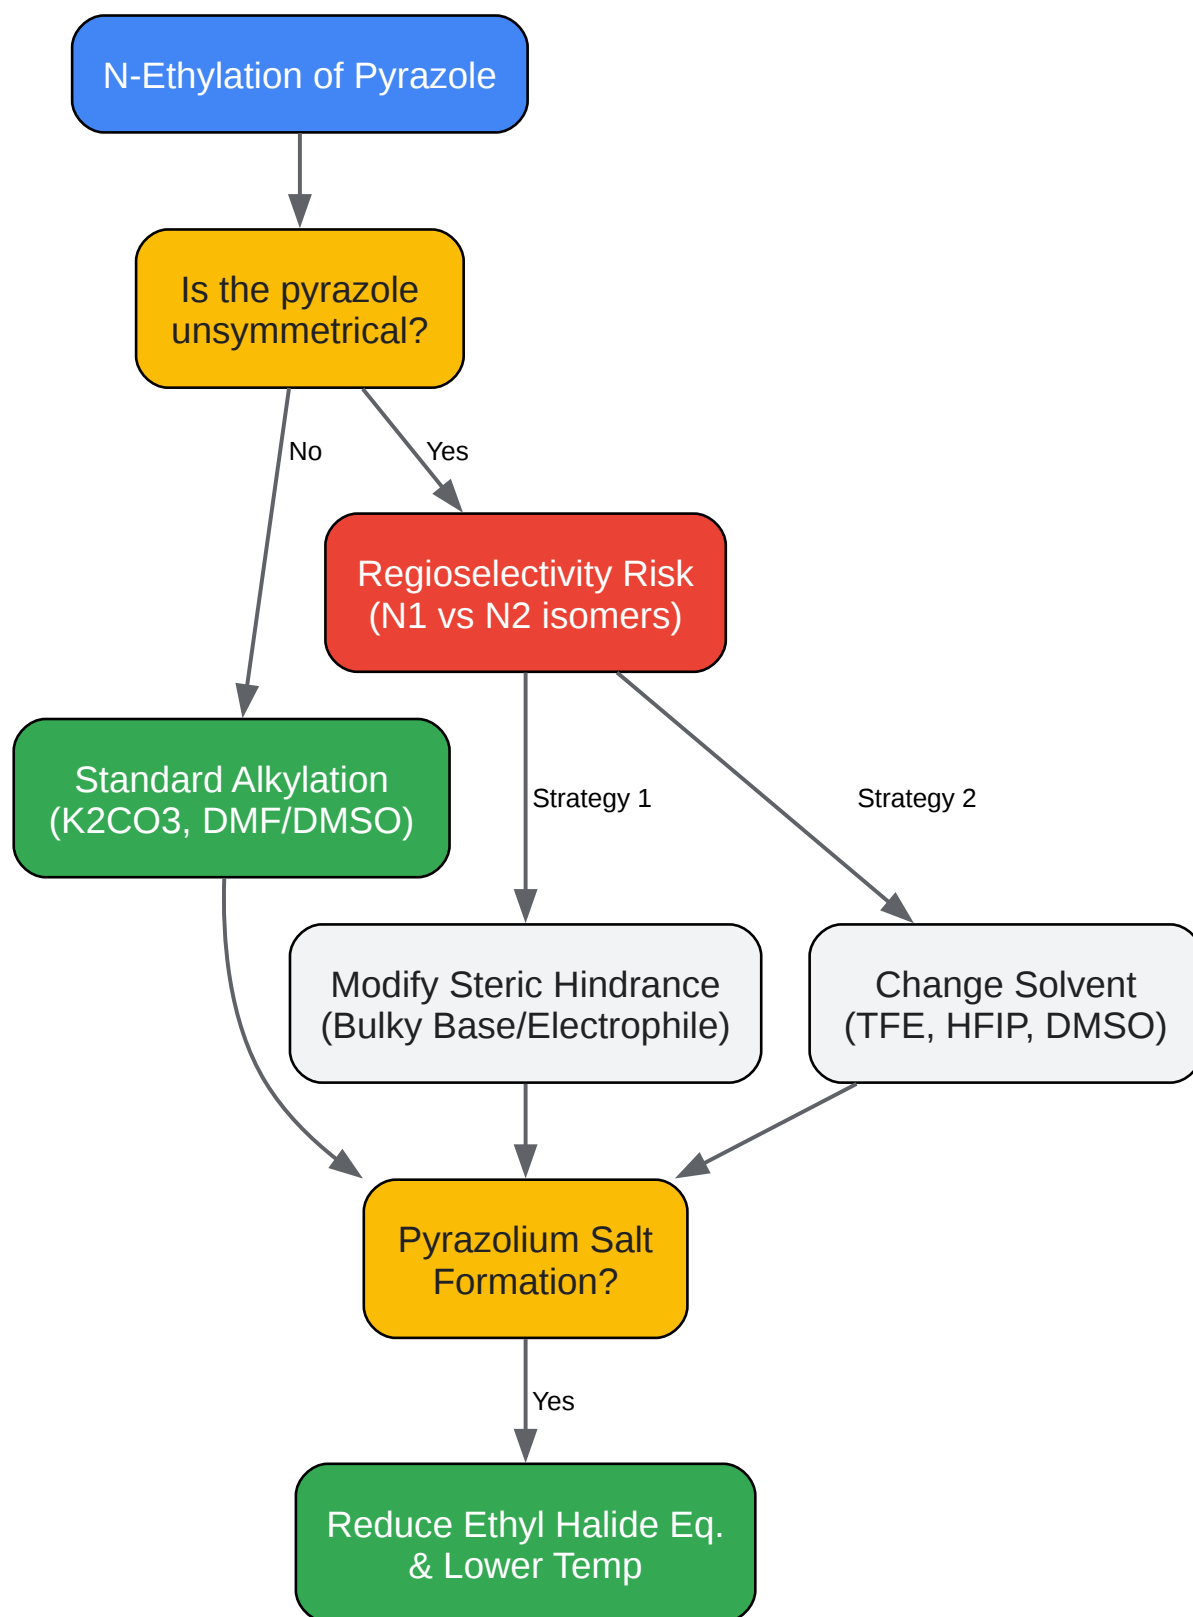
N-Ethylation of Pyrazole

Is the pyrazole unsymmetrical?

No

Yes

Regioselectivity Risk (N1 vs N2 isomers)

Standard Alkylation (K2CO3, DMF/DMSO)

Strategy 1

Strategy 2

Modify Steric Hindrance (Bulky Base/Electrophile)

Change Solvent (TFE, HFIP, DMSO)

Pyrazolium Salt Formation?

Yes

Reduce Ethyl Halide Eq. & Lower Temp